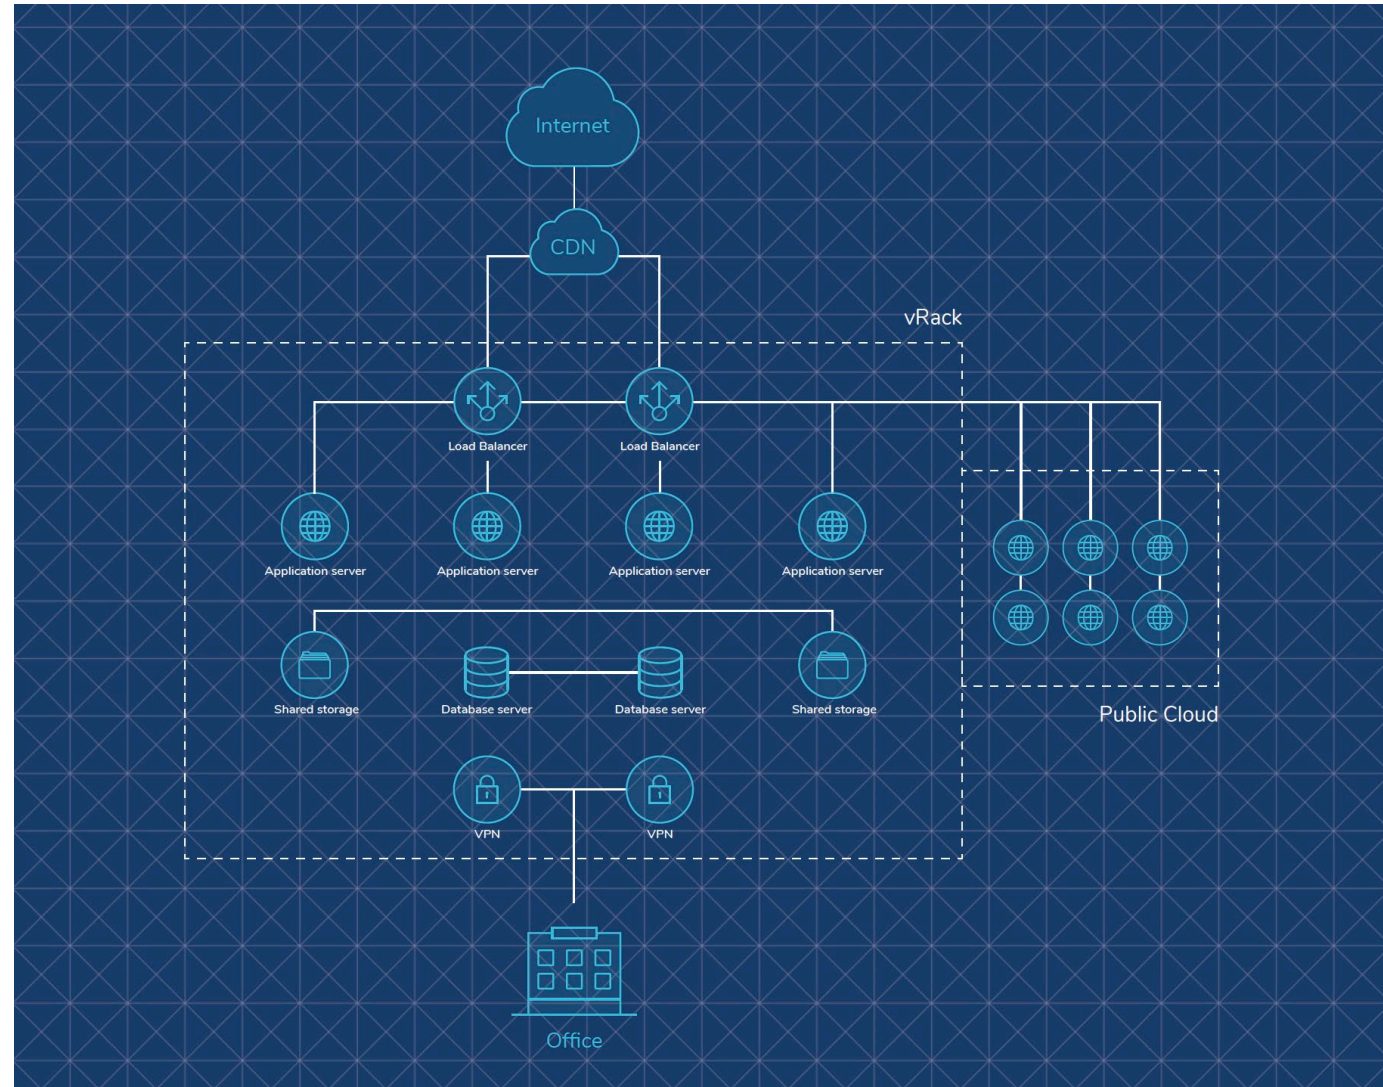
Internet

CDN

vRack

Load Balancer

Load Balancer

Application server

Application server

Application server

Application server

Shared storage

Database server

Database server

Shared storage

Public Cloud

VPN

VPN

Office